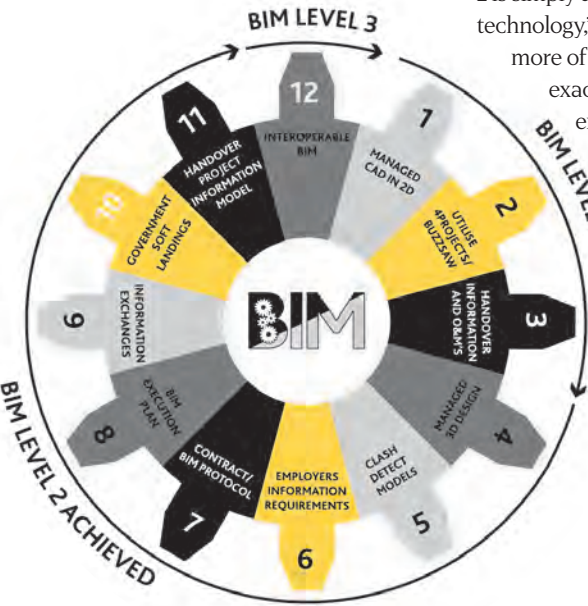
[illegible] simply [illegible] technology, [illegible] more of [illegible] exac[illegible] e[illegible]

BIM LEVEL 3

BIM LEVE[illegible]

BIM LEVEL 2 ACHIEVED

BIM

12
INTEROPERABLE BIM

1
MANAGED CAD IN 2D

2
UTILISE 4PROJECTS/ BUZZSAW

3
HANDOVER INFORMATION AND O&M'S

4
MANAGED 3D DESIGN

5
CLASH DETECT MODELS

6
EMPLOYERS INFORMATION REQUIREMENTS

7
CONTRACT/ BIM PROTOCOL

8
BIM EXECUTION PLAN

9
INFORMATION EXCHANGES

10
GOVERNMENT SOFT LANDINGS

11
HANDOVER PROJECT INFORMATION MODEL